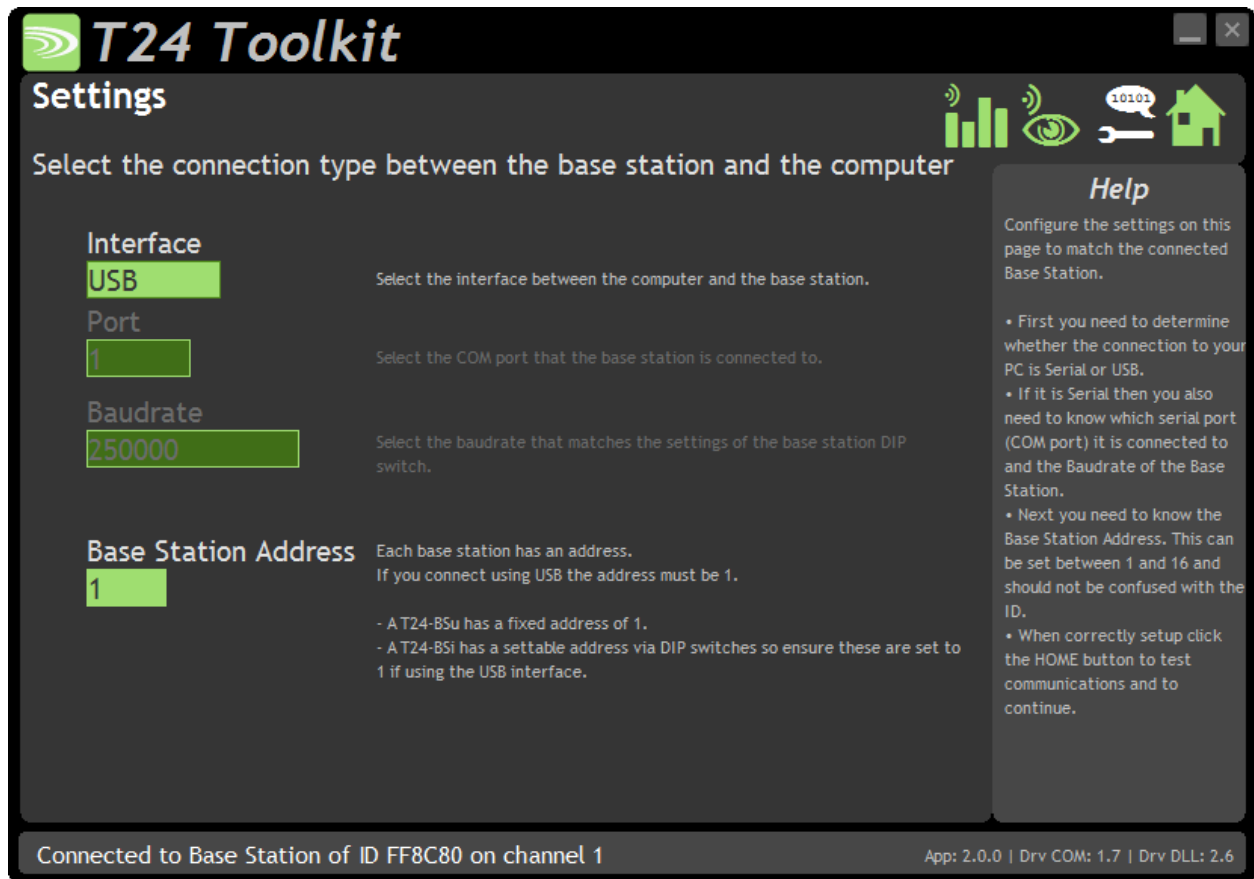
T24 Toolkit

Settings

10101

Select the connection type between the base station and the computer

Interface
USB
Select the interface between the computer and the base station.

Port
1
Select the COM port that the base station is connected to.

Baudrate
250000
Select the baudrate that matches the settings of the base station DIP switch.

Base Station Address
1
Each base station has an address.
If you connect using USB the address must be 1.

- A T24-BSu has a fixed address of 1.
- A T24-BSi has a settable address via DIP switches so ensure these are set to 1 if using the USB interface.

Help

Configure the settings on this page to match the connected Base Station.

• First you need to determine whether the connection to your PC is Serial or USB.
• If it is Serial then you also need to know which serial port (COM port) it is connected to and the Baudrate of the Base Station.
• Next you need to know the Base Station Address. This can be set between 1 and 16 and should not be confused with the ID.
• When correctly setup click the HOME button to test communications and to continue.

Connected to Base Station of ID FF8C80 on channel 1

App: 2.0.0 | Drv COM: 1.7 | Drv DLL: 2.6